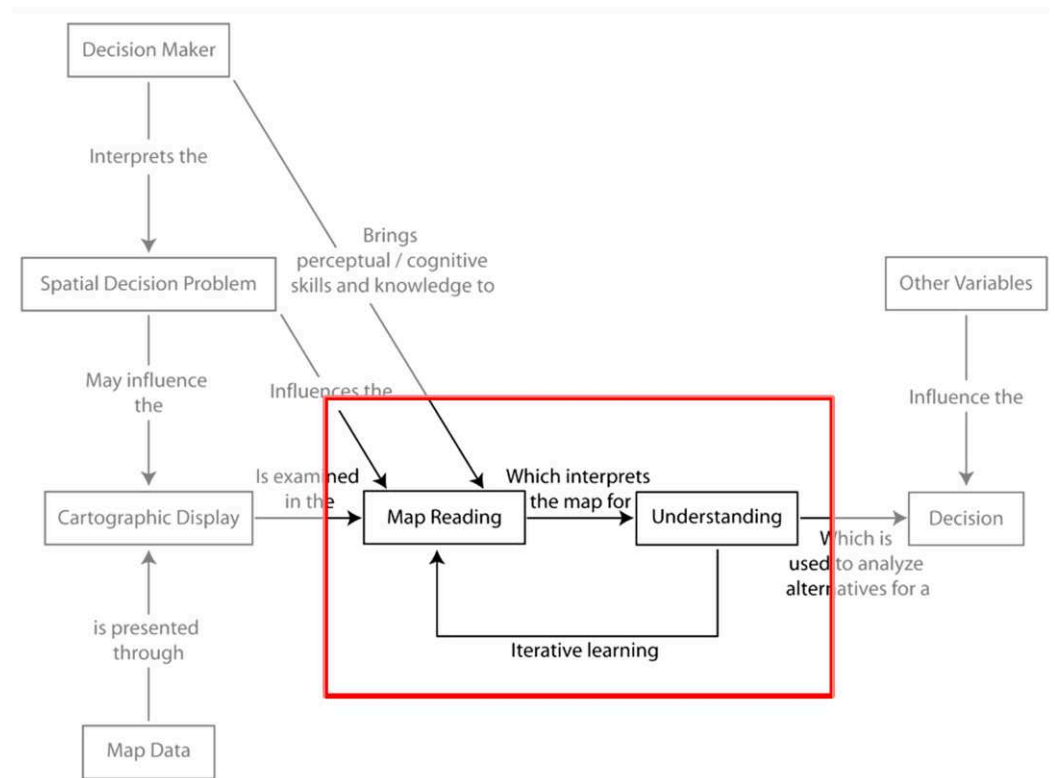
Decision Maker

Interprets the

Brings perceptual / cognitive skills and knowledge to

Spatial Decision Problem

Other Variables

May influence the

Influences the

Influence the

Is examined in the

Which interprets the map for

Cartographic Display

Map Reading

Understanding

Decision

Which is used to analyze alternatives for a

is presented through

Iterative learning

Map Data